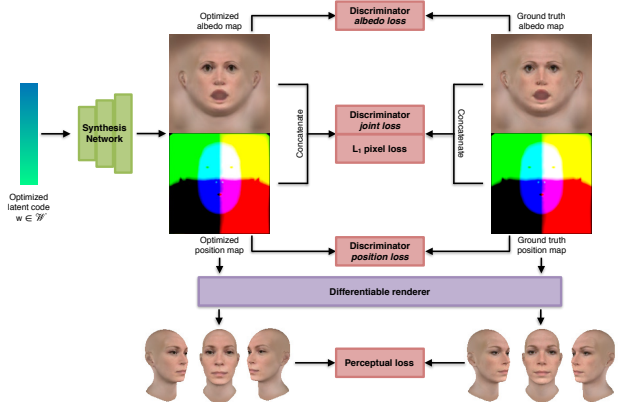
Optimized albedo map

Discriminator
*albedo loss*

Ground truth albedo map

Synthesis Network

Optimized latent code w $\in \mathscr{W}$

Concatenate

Discriminator
*joint loss*

L$_1$ pixel loss

Concatenate

Optimized position map

Discriminator
*position loss*

Ground truth position map

Differentiable renderer

Perceptual loss